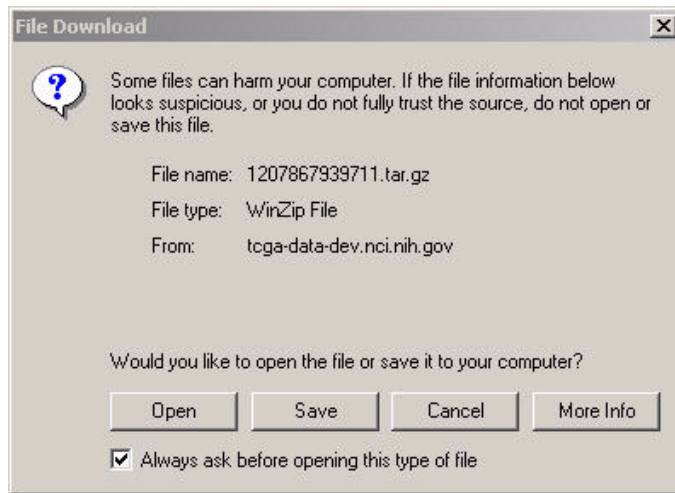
File Download

Some files can harm your computer. If the file information below looks suspicious, or you do not fully trust the source, do not open or save this file.

File name: 1207867939711.tar.gz

File type: WinZip File

From: tcga-data-dev.nci.nih.gov

Would you like to open the file or save it to your computer?

Open

Save

Cancel

More Info

Always ask before opening this type of file